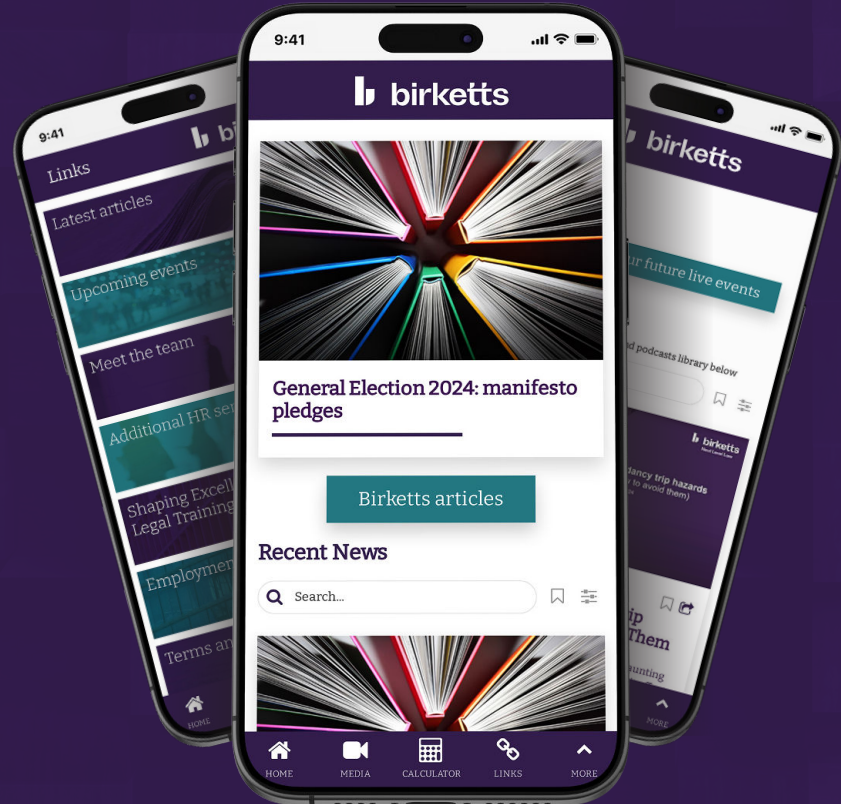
9:41

Links

Latest articles

Upcoming events

Meet the team

Additional HR se

Shaping Excell Legal Training

Employmen

Terms an

HOME

9:41

birketts

General Election 2024: manifesto pledges

Birketts articles

Recent News

Search...

HOME MEDIA CALCULATOR LINKS MORE

birketts

ur future live events

d podcasts library below

birketts

dancy trip hazards to avoid them)

ip Them

unting

MORE